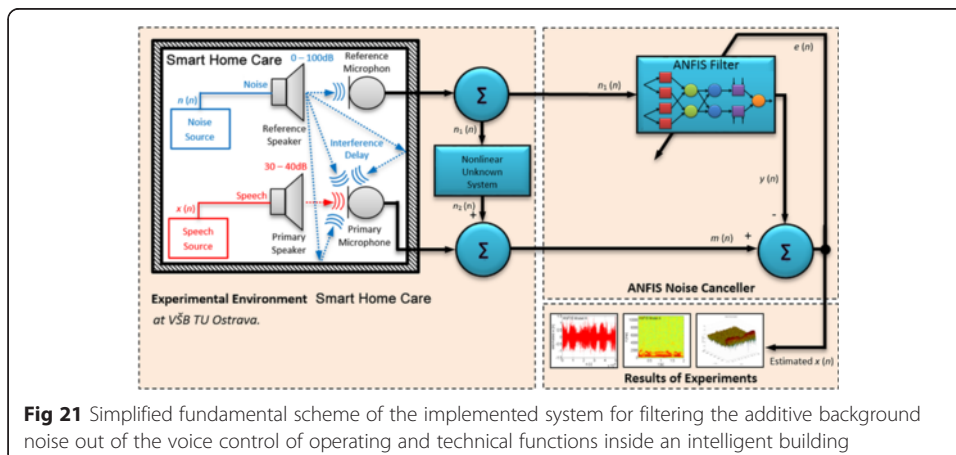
Smart Home Care

0 – 100dB

Reference Microphon

Noise

n (n)

Noise Source

Reference Speaker

Interference Delay

30 – 40dB

Speech

x (n)

Speech Source

Primary Speaker

Primary Microphone

Σ

$n_1(n)$

Nonlinear Unknown System

$n_2(n)$

+

Σ

$n_1(n)$

ANFIS Filter

e (n)

y (n)

m (n)

+

-

Σ

ANFIS Noise Canceller

Experimental Environment Smart Home Care

at VŠB TU Ostrava.

Estimated x (n)

Results of Experiments

**Fig 21** Simplified fundamental scheme of the implemented system for filtering the additive background noise out of the voice control of operating and technical functions inside an intelligent building